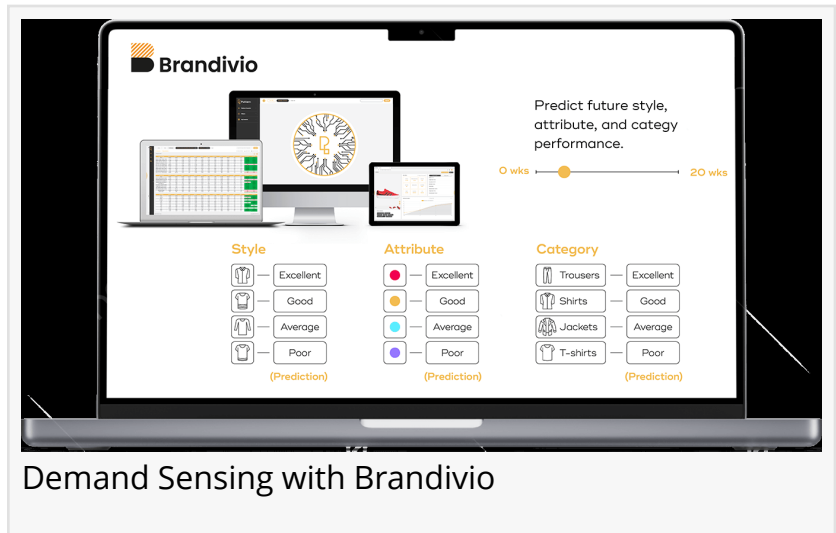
Brandivio

Predict future style, attribute, and categy performance.

0 wks

20 wks

Style

Excellent

Good

Average

Poor

(Prediction)

Attribute

Excellent

Good

Average

Poor

(Prediction)

Category

Trousers — Excellent

Shirts — Good

Jackets — Average

T-shirts — Poor

(Prediction)

Demand Sensing with Brandivio